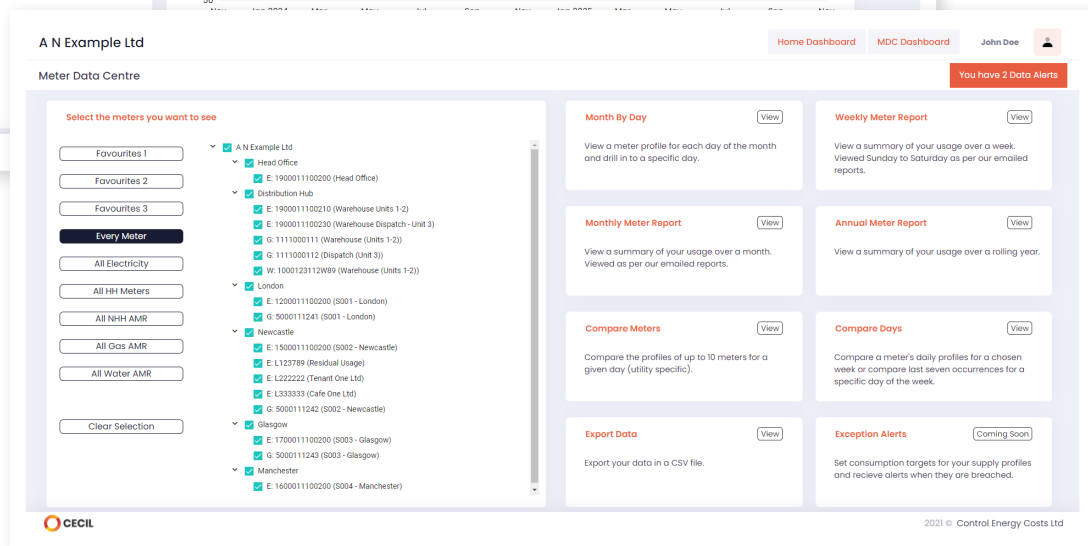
A N Example Ltd

Home Dashboard MDC Dashboard John Doe

Meter Data Centre

You have 2 Data Alerts

Select the meters you want to see

Favourites 1
Favourites 2
Favourites 3
Every Meter
All Electricity
All HH Meters
All NHH AMR
All Gas AMR
All Water AMR
Clear Selection

A N Example Ltd
Head Office
E: 1900011100200 (Head Office)
Distribution Hub
E: 1900011100210 (Warehouse Units 1-2)
E: 1900011100230 (Warehouse Dispatch - Unit 3)
G: 1111000111 (Warehouse (Units 1-2))
G: 1111000112 (Dispatch (Unit 3))
W: 1000123112W89 (Warehouse (Units 1-2))
London
E: 1200011100200 (S001 - London)
G: 5000111241 (S001 - London)
Newcastle
E: 1500011100200 (S002 - Newcastle)
E: L123789 (Residual Usage)
E: L222222 (Tenant One Ltd)
E: L333333 (Cafe One Ltd)
G: 5000111242 (S002 - Newcastle)
Glasgow
E: 1700011100200 (S003 - Glasgow)
G: 5000111243 (S003 - Glasgow)
Manchester
E: 1600011100200 (S004 - Manchester)

Month By Day View
View a meter profile for each day of the month and drill in to a specific day.

Weekly Meter Report View
View a summary of your usage over a week. Viewed Sunday to Saturday as per our emailed reports.

Monthly Meter Report View
View a summary of your usage over a month. Viewed as per our emailed reports.

Annual Meter Report View
View a summary of your usage over a rolling year.

Compare Meters View
Compare the profiles of up to 10 meters for a given day (utility specific).

Compare Days View
Compare a meter's daily profiles for a chosen week or compare last seven occurrences for a specific day of the week.

Export Data View
Export your data in a CSV file.

Exception Alerts Coming Soon
Set consumption targets for your supply profiles and recieve alerts when they are breached.

CECIL

2021 © Control Energy Costs Ltd